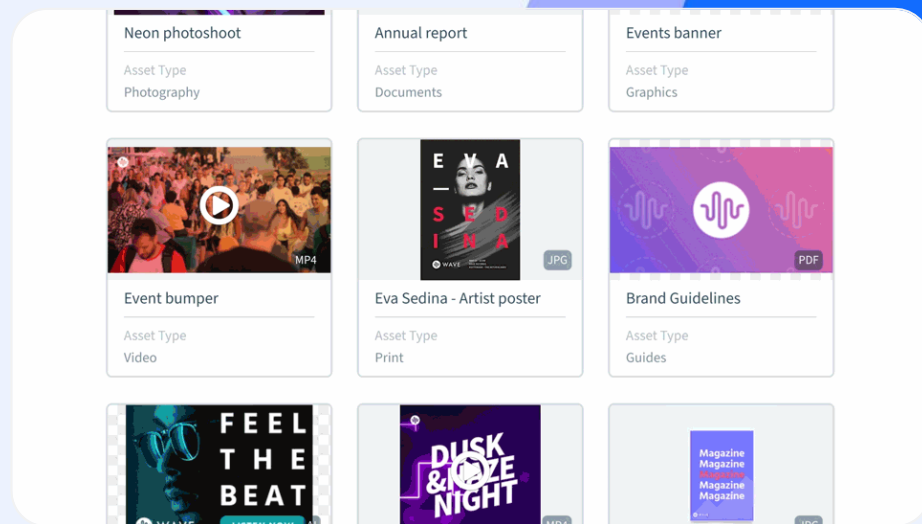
Neon photoshoot

Asset Type
Photography

Annual report

Asset Type
Documents

Events banner

Asset Type
Graphics

MP4

Event bumper

Asset Type
Video

E V A
S E D
I N A
WAVE

JPG

Eva Sedina - Artist poster

Asset Type
Print

PDF

Brand Guidelines

Asset Type
Guides

FEEL
THE
BEAT
WAVE

DUSK & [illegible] NIGHT

MP4

Magazine
Magazine
Magazine
Magazine
Magazine

JPG